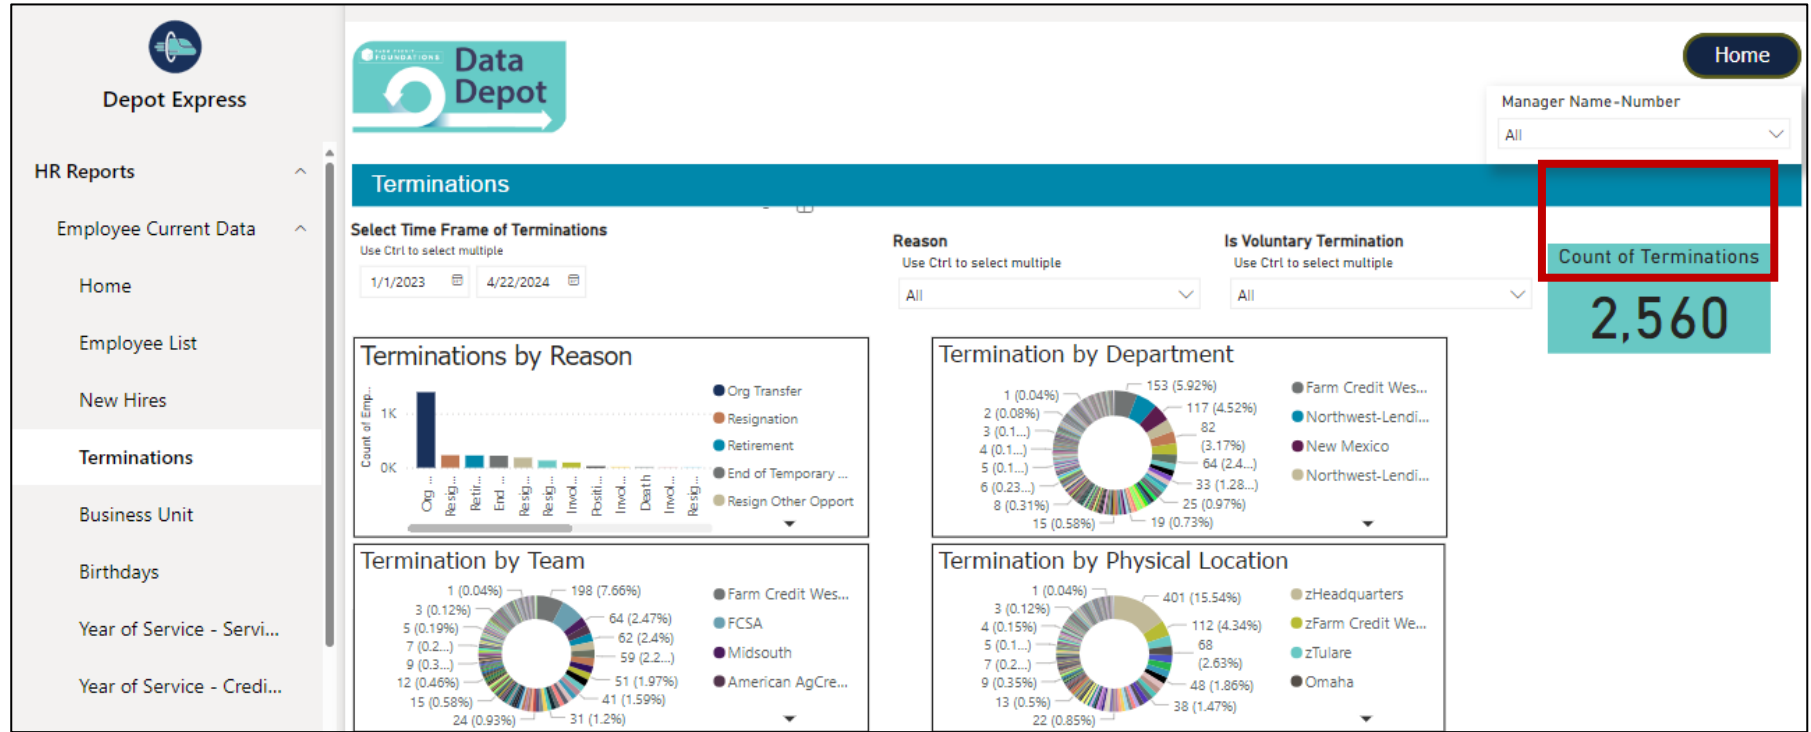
Depot Express

HR Reports

Employee Current Data

Home

Employee List

New Hires

Terminations

Business Unit

Birthdays

Year of Service - Servi...

Year of Service - Credi...

FOUNDATIONS Data Depot

Home

Manager Name-Number

All

Terminations

Select Time Frame of Terminations
Use Ctrl to select multiple

1/1/2023 4/22/2024

Reason
Use Ctrl to select multiple
All

Is Voluntary Termination
Use Ctrl to select multiple
All

Count of Terminations

2,560

Terminations by Reason

Count of Emp...
1K
0K

Org ... Resig... Reti... End ... Resig... Resig... Invol... Positi... Invol... Death Invol... Resig...

Org Transfer
Resignation
Retirement
End of Temporary ...
Resign Other Opport

Termination by Department

1 (0.04%)
2 (0.08%)
3 (0.1...)
4 (0.1...)
5 (0.1...)
6 (0.23...)
8 (0.31%)
15 (0.58%)
19 (0.73%)
25 (0.97%)
33 (1.28...)
64 (2.4...)
82 (3.17%)
117 (4.52%)
153 (5.92%)

Farm Credit Wes...
Northwest-Lendi...
New Mexico
Northwest-Lendi...

Termination by Team

1 (0.04%)
3 (0.12%)
5 (0.19%)
7 (0.2...)
9 (0.3...)
12 (0.46%)
15 (0.58%)
24 (0.93%)
31 (1.2%)
41 (1.59%)
51 (1.97%)
59 (2.2...)
62 (2.4%)
64 (2.47%)
198 (7.66%)

Farm Credit Wes...
FCSA
Midsouth
American AgCre...

Termination by Physical Location

1 (0.04%)
3 (0.12%)
4 (0.15%)
5 (0.1...)
7 (0.2...)
9 (0.35%)
13 (0.5%)
22 (0.85%)
38 (1.47%)
48 (1.86%)
68 (2.63%)
112 (4.34%)
401 (15.54%)

zHeadquarters
zFarm Credit We...
zTulare
Omaha